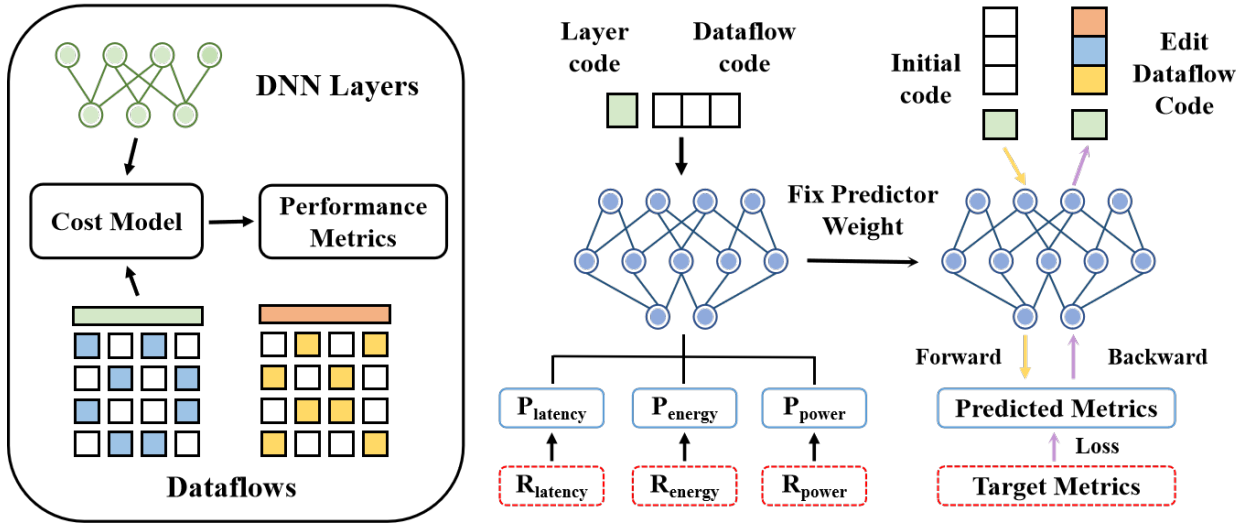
DNN Layers

Cost Model

Performance Metrics

Dataflows

Layer code

Dataflow code

Fix Predictor Weight

$P_{latency}$

$P_{energy}$

$P_{power}$

$R_{latency}$

$R_{energy}$

$R_{power}$

Initial code

Edit Dataflow Code

Forward

Backward

Predicted Metrics

Loss

Target Metrics